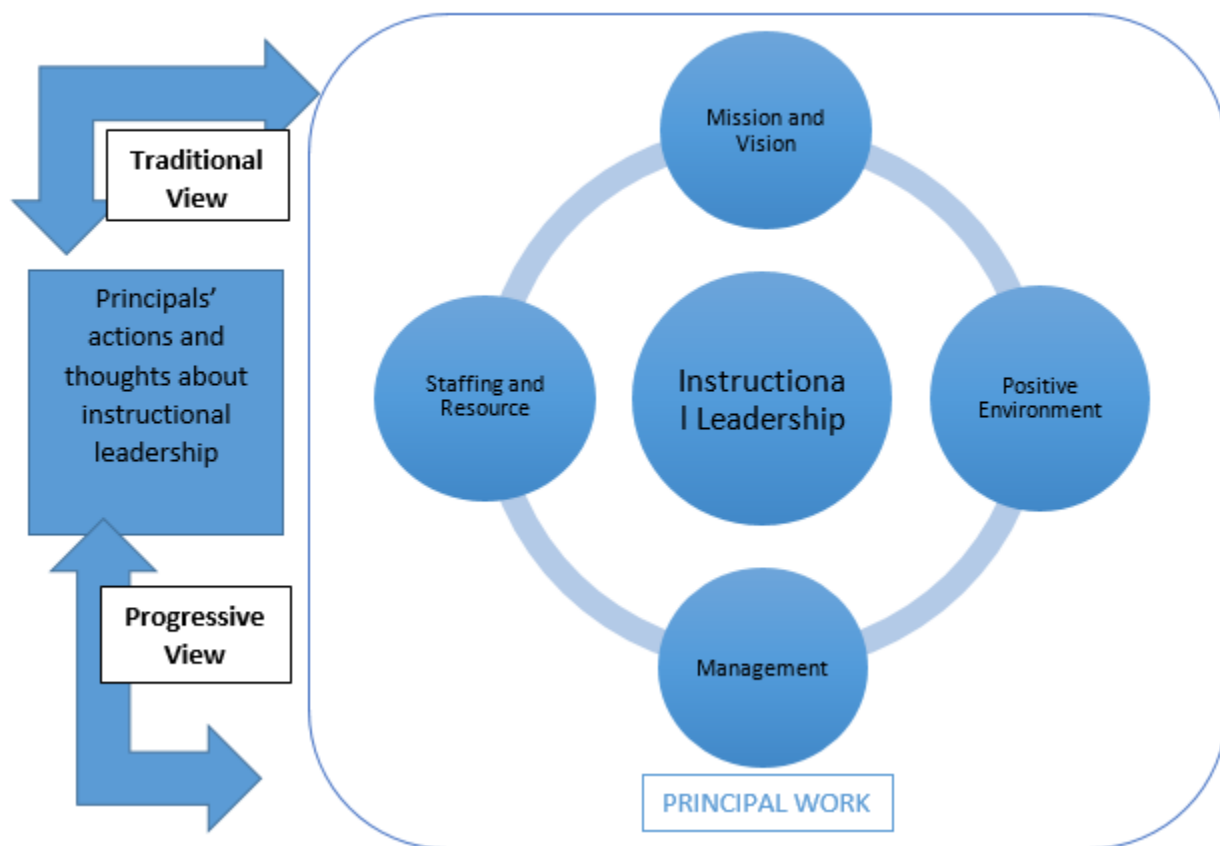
Traditional View

Principals' actions and thoughts about instructional leadership

Progressive View

Mission and Vision

Staffing and Resource

Instructiona l Leadership

Positive Environment

Management

PRINCIPAL WORK